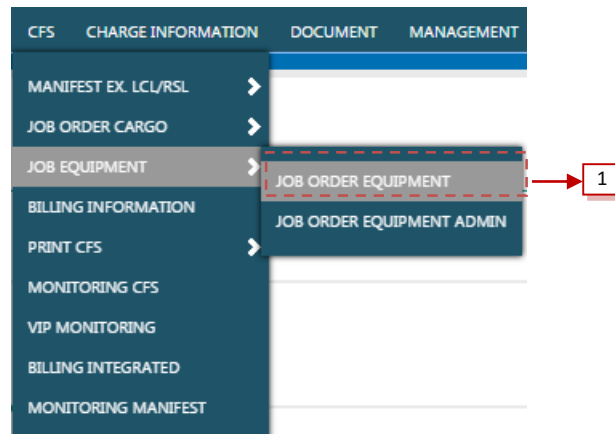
CFS CHARGE INFORMATION DOCUMENT MANAGEMENT

MANIFEST EX. LCL/RSL
JOB ORDER CARGO
JOB EQUIPMENT
BILLING INFORMATION
PRINT CFS
MONITORING CFS
VIP MONITORING
BILLING INTEGRATED
MONITORING MANIFEST

JOB ORDER EQUIPMENT
JOB ORDER EQUIPMENT ADMIN

1